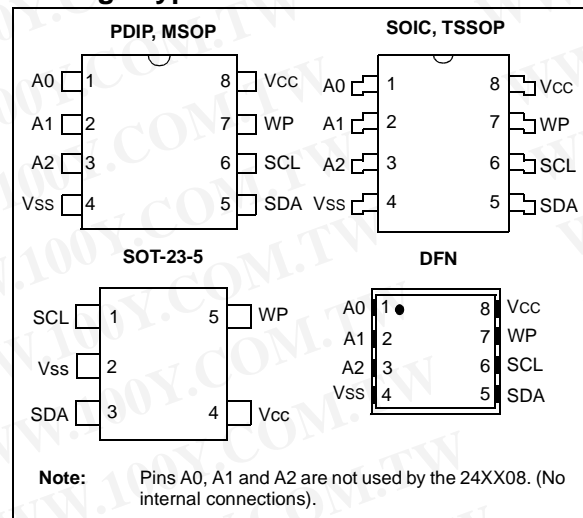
PDIP, MSOP

A0 1 8 Vcc
A1 2 7 WP
A2 3 6 SCL
Vss 4 5 SDA

SOIC, TSSOP

A0 1 8 Vcc
A1 2 7 WP
A2 3 6 SCL
Vss 4 5 SDA

SOT-23-5

SCL 1 5 WP
Vss 2
SDA 3 4 Vcc

DFN

A0 1 8 Vcc
A1 2 7 WP
A2 3 6 SCL
Vss 4 5 SDA

Note: Pins A0, A1 and A2 are not used by the 24XX08. (No internal connections).

WWW.100Y.COM.TW